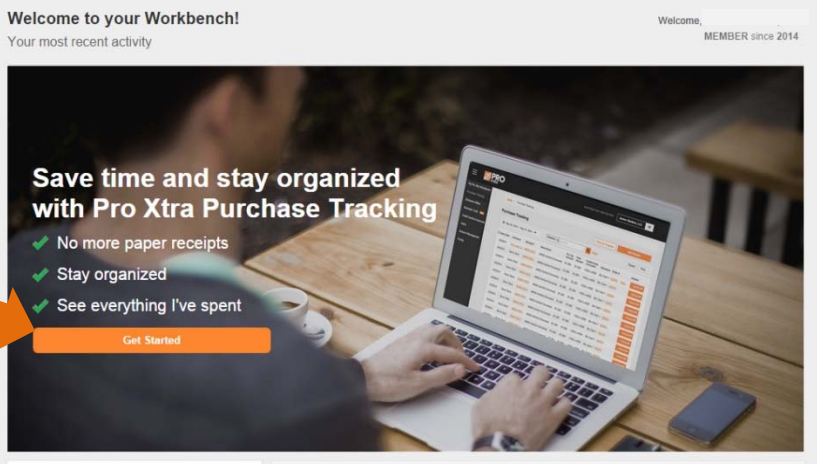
Welcome to your Workbench!
Your most recent activity

Welcome,
MEMBER since 2014

Save time and stay organized with Pro Xtra Purchase Tracking

No more paper receipts
Stay organized
See everything I've spent

Get Started

PRO

Purchase Tracking